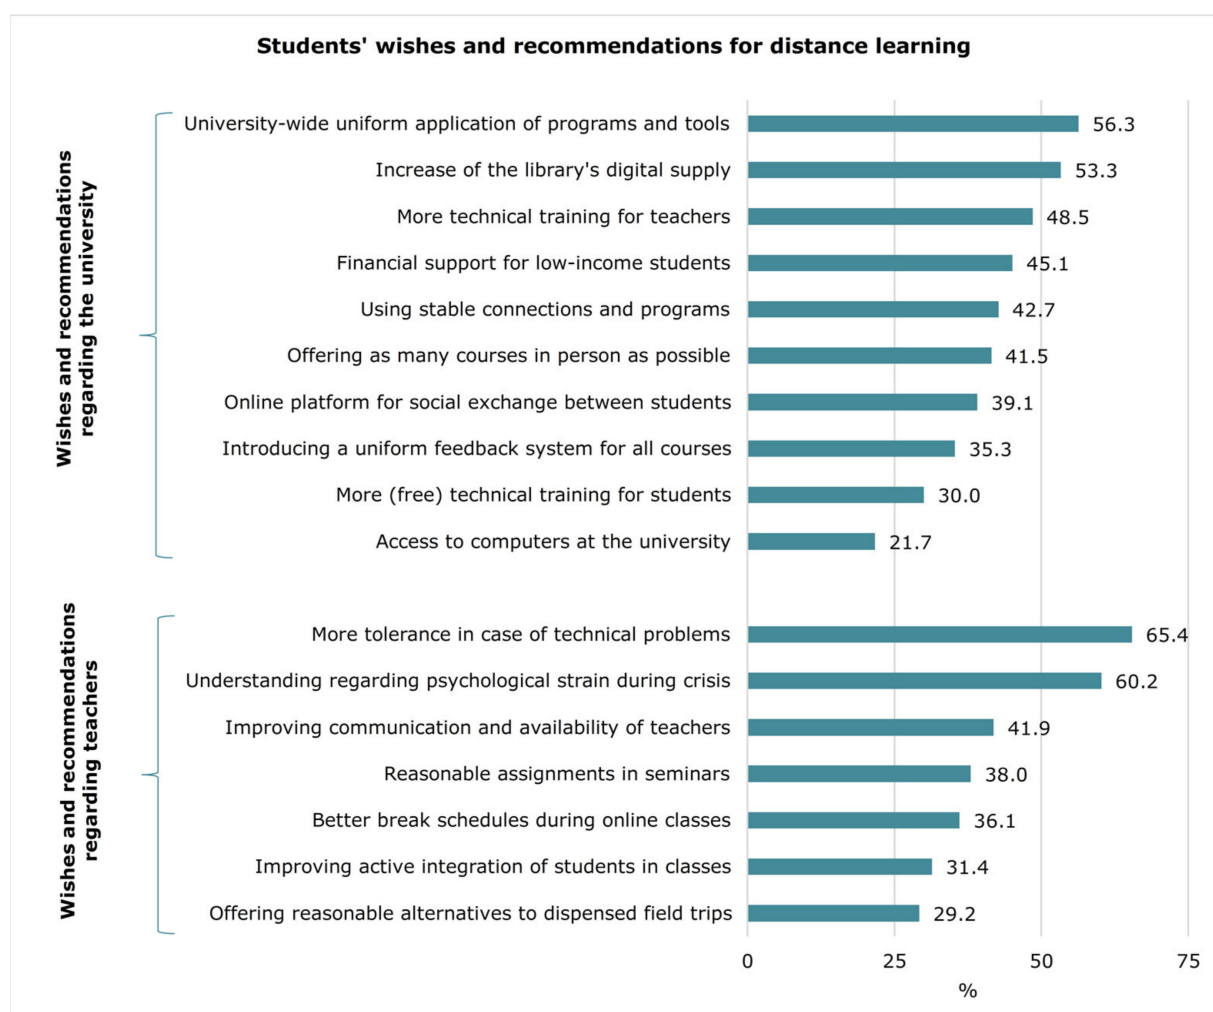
Students' wishes and recommendations for distance learning

Wishes and recommendations regarding the university

University-wide uniform application of programs and tools 56.3
Increase of the library's digital supply 53.3
More technical training for teachers 48.5
Financial support for low-income students 45.1
Using stable connections and programs 42.7
Offering as many courses in person as possible 41.5
Online platform for social exchange between students 39.1
Introducing a uniform feedback system for all courses 35.3
More (free) technical training for students 30.0
Access to computers at the university 21.7

Wishes and recommendations regarding teachers

More tolerance in case of technical problems 65.4
Understanding regarding psychological strain during crisis 60.2
Improving communication and availability of teachers 41.9
Reasonable assignments in seminars 38.0
Better break schedules during online classes 36.1
Improving active integration of students in classes 31.4
Offering reasonable alternatives to dispensed field trips 29.2

0 25 50 75
%